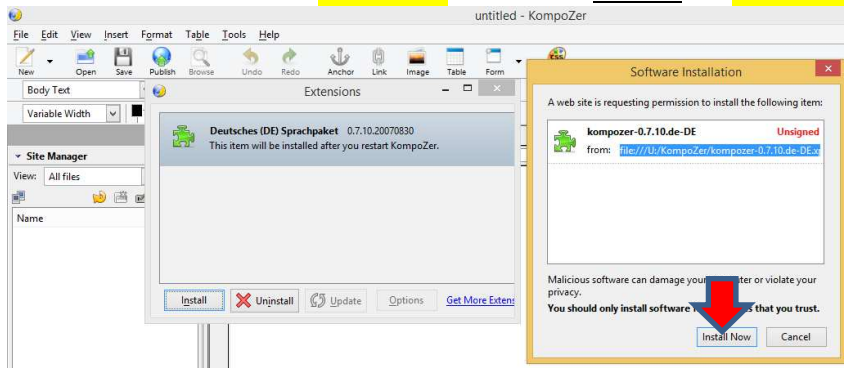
untitled - KompoZer

File Edit View Insert Format Table Tools Help

New Open Save Publish Browse Undo Redo Anchor Link Image Table Form

Body Text

Variable Width

Site Manager

View: All files

Name

Extensions

Deutsches (DE) Sprachpaket 0.7.10.20070830
This item will be installed after you restart KompoZer.

Install Uninstall Update Options Get More Extens

Software Installation

A web site is requesting permission to install the following item:

kompozer-0.7.10.de-DE Unsigned
from: file:///U:/KompoZer/kompozer-0.7.10.de-DE.x

Malicious software can damage your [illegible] or violate your privacy.
You should only install software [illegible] that you trust.

Install Now Cancel